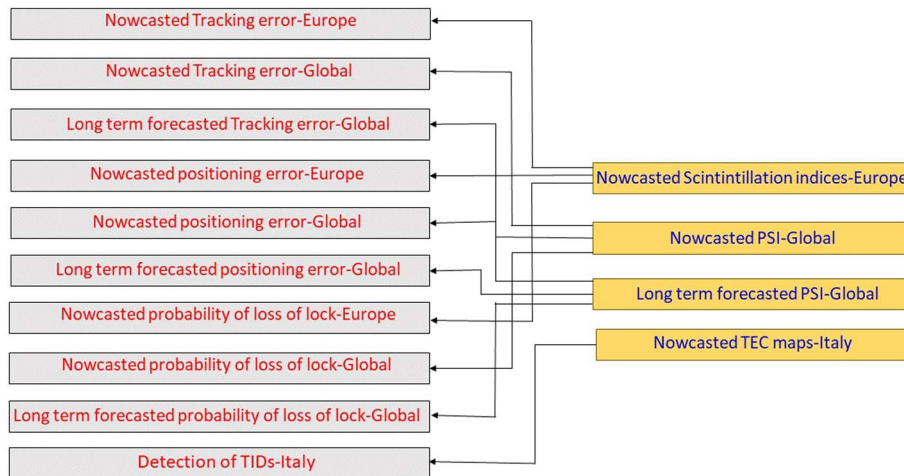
Nowcasted Tracking error-Europe

Nowcasted Tracking error-Global

Long term forecasted Tracking error-Global

Nowcasted positioning error-Europe

Nowcasted positioning error-Global

Long term forecasted positioning error-Global

Nowcasted probability of loss of lock-Europe

Nowcasted probability of loss of lock-Global

Long term forecasted probability of loss of lock-Global

Detection of TIDs-Italy

Nowcasted Scintintillation indices-Europe

Nowcasted PSI-Global

Long term forecasted PSI-Global

Nowcasted TEC maps-Italy